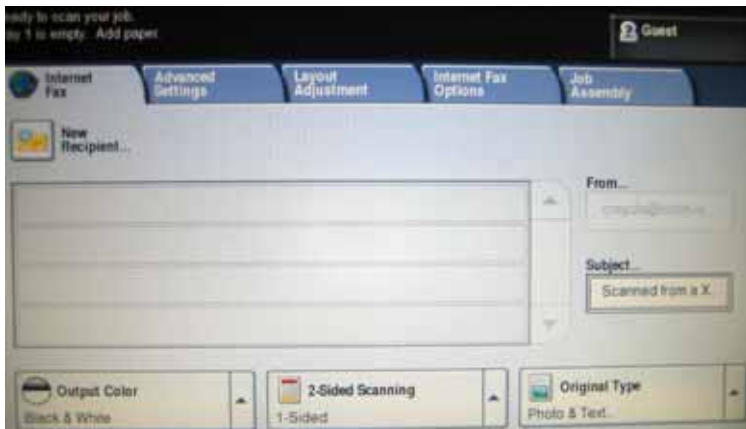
eady to scan your job.
ay 1 is empty. Add paper.

Guest

Internet Fax
Advanced Settings
Layout Adjustment
Internet Fax Options
Job Assembly

New Recipient...

From...
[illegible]

Subject...
Scanned from a X.

Output Color
Black & White

2-Sided Scanning
1-Sided

Original Type
Photo & Text...